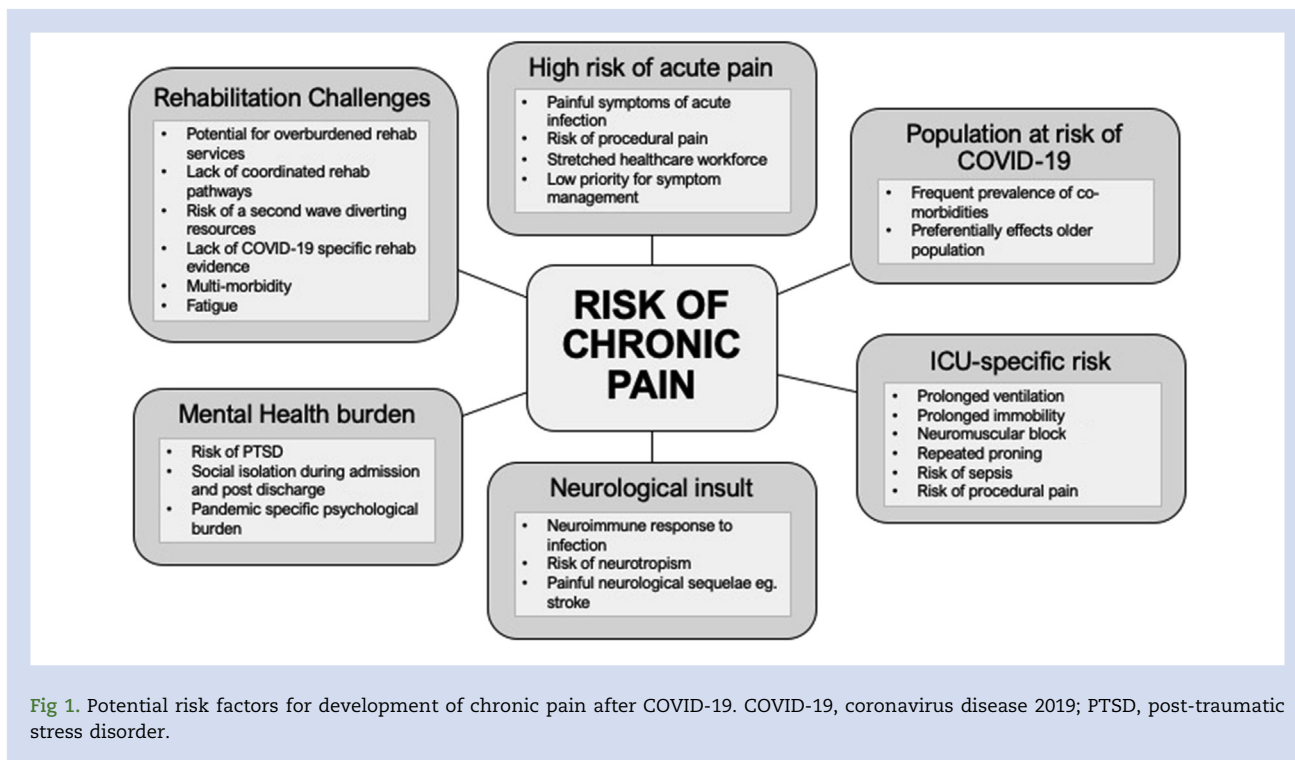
Rehabilitation Challenges

- Potential for overburdened rehab services
- Lack of coordinated rehab pathways
- Risk of a second wave diverting resources
- Lack of COVID-19 specific rehab evidence
- Multi-morbidity
- Fatigue

High risk of acute pain

- Painful symptoms of acute infection
- Risk of procedural pain
- Stretched healthcare workforce
- Low priority for symptom management

Population at risk of COVID-19

- Frequent prevalence of co-morbidities
- Preferentially effects older population

RISK OF CHRONIC PAIN

Mental Health burden

- Risk of PTSD
- Social isolation during admission and post discharge
- Pandemic specific psychological burden

Neurological insult

- Neuroimmune response to infection
- Risk of neurotropism
- Painful neurological sequelae eg. stroke

ICU-specific risk

- Prolonged ventilation
- Prolonged immobility
- Neuromuscular block
- Repeated proning
- Risk of sepsis
- Risk of procedural pain

Fig 1. Potential risk factors for development of chronic pain after COVID-19. COVID-19, coronavirus disease 2019; PTSD, post-traumatic stress disorder.